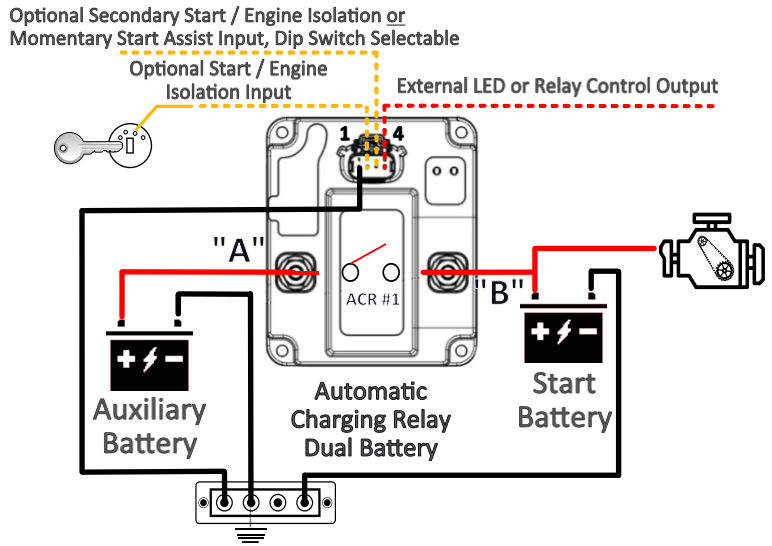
Optional Secondary Start / Engine Isolation or Momentary Start Assist Input, Dip Switch Selectable

Optional Start / Engine Isolation Input

External LED or Relay Control Output

1

4

"A"

"B"

ACR #1

Auxiliary Battery

Automatic Charging Relay Dual Battery

Start Battery